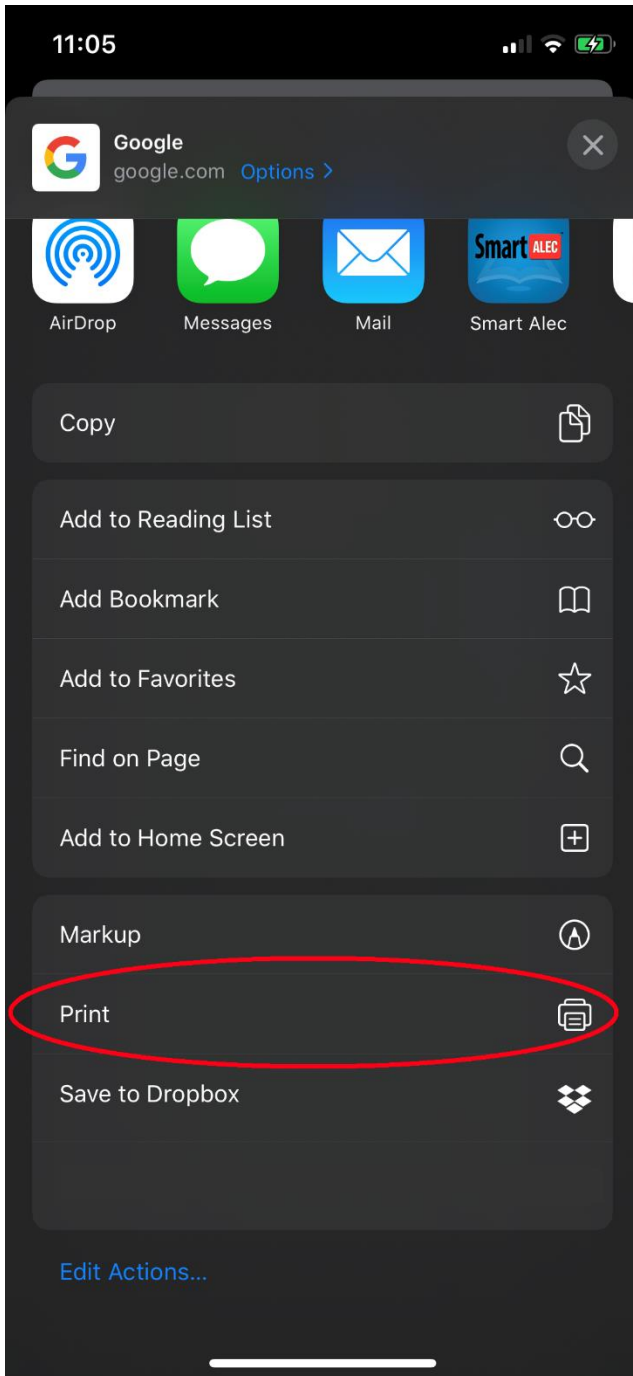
11:05

Google
google.com Options >

AirDrop
Messages
Mail
Smart ALEC
Smart Alec

Copy

Add to Reading List
Add Bookmark
Add to Favorites
Find on Page
Add to Home Screen

Markup
Print
Save to Dropbox

Edit Actions...